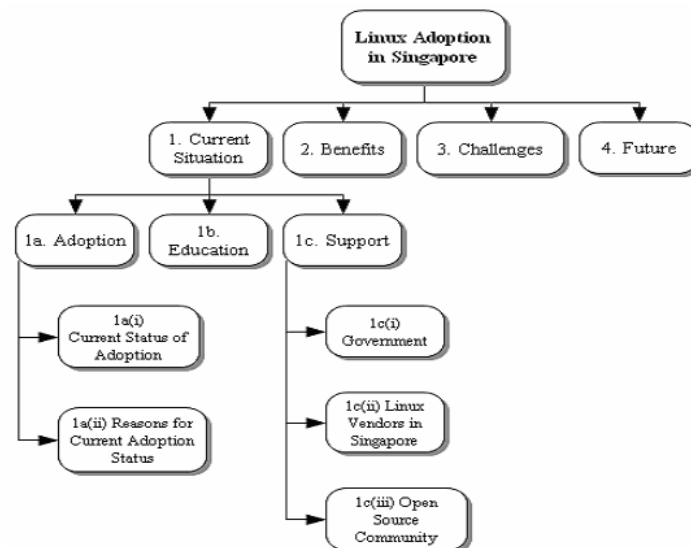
Linux Adoption in Singapore

1. Current Situation

2. Benefits

3. Challenges

4. Future

1a. Adoption

1b. Education

1c. Support

1a(i) Current Status of Adoption

1a(ii) Reasons for Current Adoption Status

1c(i) Government

1c(ii) Linux Vendors in Singapore

1c(iii) Open Source Community